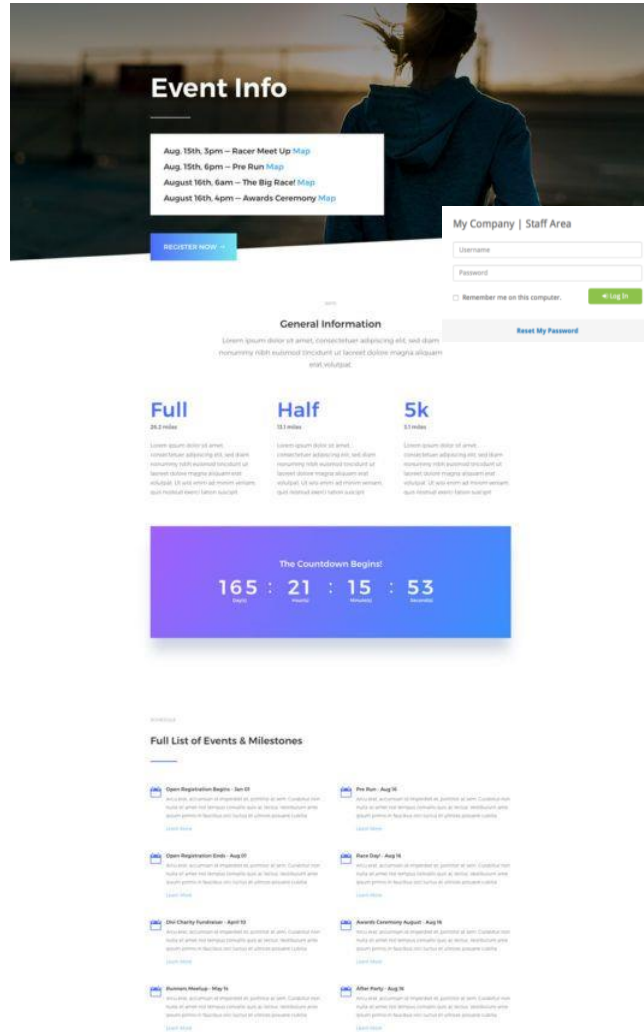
Event Info

Aug. 15th, 3pm – Racer Meet Up Map
Aug. 15th, 6pm – Pre Run Map
August 16th, 6am – The Big Race! Map
August 16th, 4pm – Awards Ceremony Map

REGISTER NOW →

My Company | Staff Area

Username

Password

Remember me on this computer.

Log In

Reset My Password

General Information

Lorem ipsum dolor sit amet, consectetuer adipiscing elit, sed diam nonummy nibh euismod tincidunt ut laoreet dolore magna aliquam erat volutpat.

Full
26.2 miles

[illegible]

Half
13.1 miles

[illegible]

5k
3.1 miles

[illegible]

The Countdown Begins!

165 : 21 : 15 : 53
Days Hours Minutes Seconds

Full List of Events & Milestones

Open Registration Begins - Jan 01
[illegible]
Learn More

Pre Run - Aug 16
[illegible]
Learn More

Open Registration Ends - Aug 01
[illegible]
Learn More

Race Day! - Aug 16
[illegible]
Learn More

Divi Charity Fundraiser - April 10
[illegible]
Learn More

Awards Ceremony August - Aug 16
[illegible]
Learn More

Runners Meetup - May 14
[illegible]
Learn More

After Party - Aug 16
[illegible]
Learn More